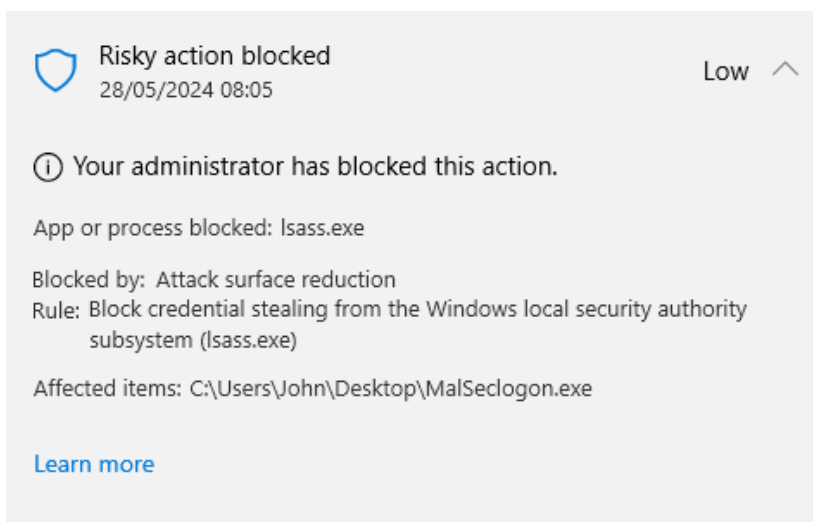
Risky action blocked
28/05/2024 08:05

Low

ⓘ Your administrator has blocked this action.

App or process blocked: lsass.exe

Blocked by: Attack surface reduction
Rule: Block credential stealing from the Windows local security authority subsystem (lsass.exe)

Affected items: C:\Users\John\Desktop\MalSeclogon.exe

Learn more